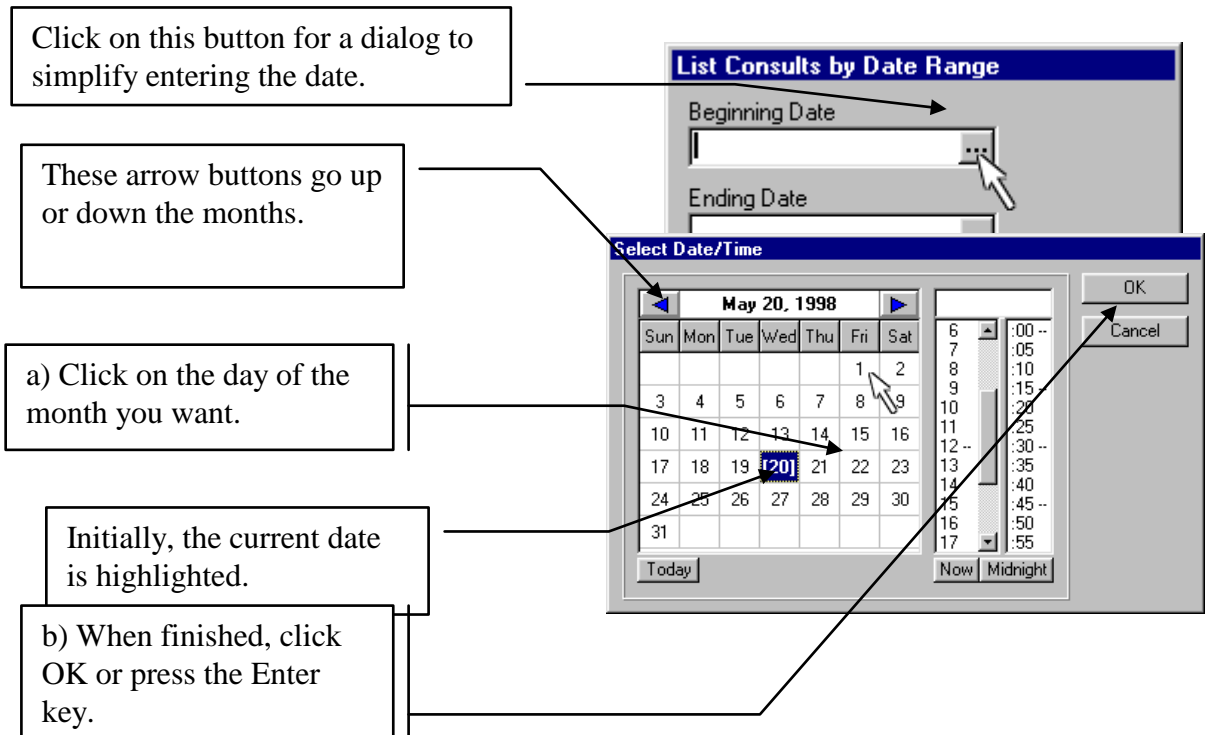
Click on this button for a dialog to simplify entering the date.

These arrow buttons go up or down the months.

a) Click on the day of the month you want.

Initially, the current date is highlighted.

b) When finished, click OK or press the Enter key.

List Consults by Date Range

Beginning Date

...

Ending Date

Select Date/Time

May 20, 1998

| Sun | Mon | Tue | Wed | Thu | Fri | Sat |
|---|---|---|---|---|---|---|
| | | | | | 1 | 2 |
| 3 | 4 | 5 | 6 | 7 | 8 | 9 |
| 10 | 11 | 12 | 13 | 14 | 15 | 16 |
| 17 | 18 | 19 | [20] | 21 | 22 | 23 |
| 24 | 25 | 26 | 27 | 28 | 29 | 30 |
| 31 | | | | | | |

Today

6
7
8
9
10
11
12 --
13
14
15
16
17

:00 --
:05
:10
:15 --
:20
:25
:30 --
:35
:40
:45 --
:50
:55

Now Midnight

OK

Cancel